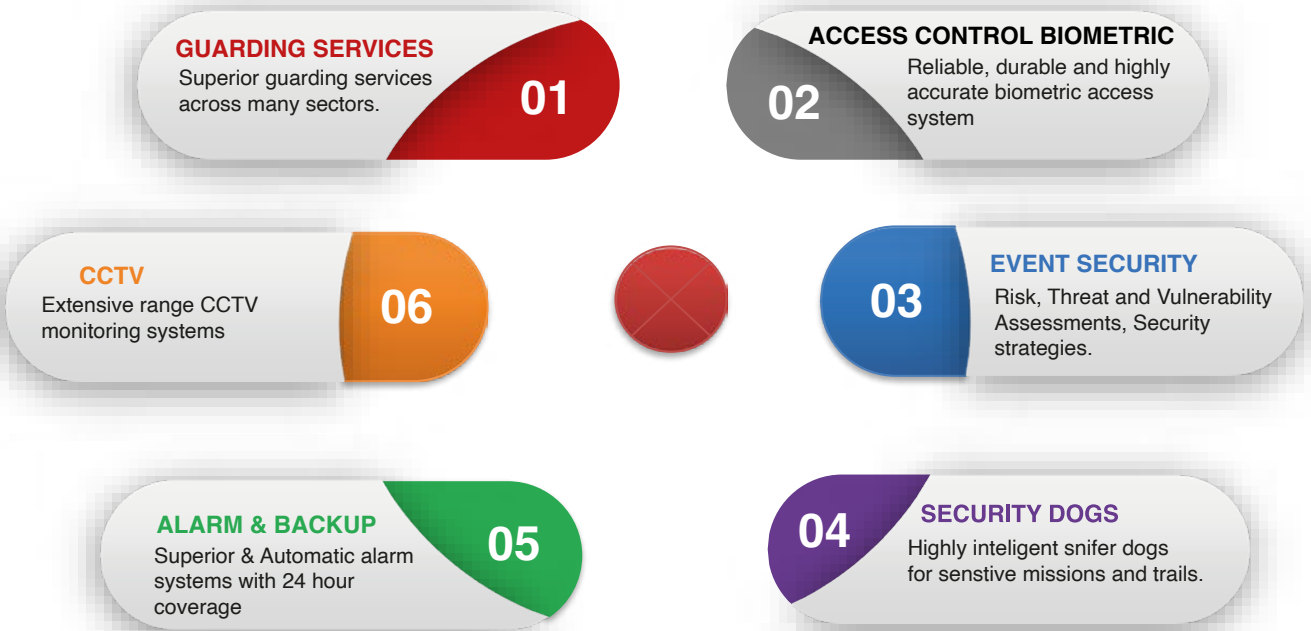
GUARDING SERVICES
Superior guarding services across many sectors.
01

ACCESS CONTROL BIOMETRIC
02
Reliable, durable and highly accurate biometric access system

CCTV
Extensive range CCTV monitoring systems
06

03
EVENT SECURITY
Risk, Threat and Vulnerability Assessments, Security strategies.

ALARM & BACKUP
Superior & Automatic alarm systems with 24 hour coverage
05

04
SECURITY DOGS
Highly inteligent snifer dogs for senstive missions and trails.